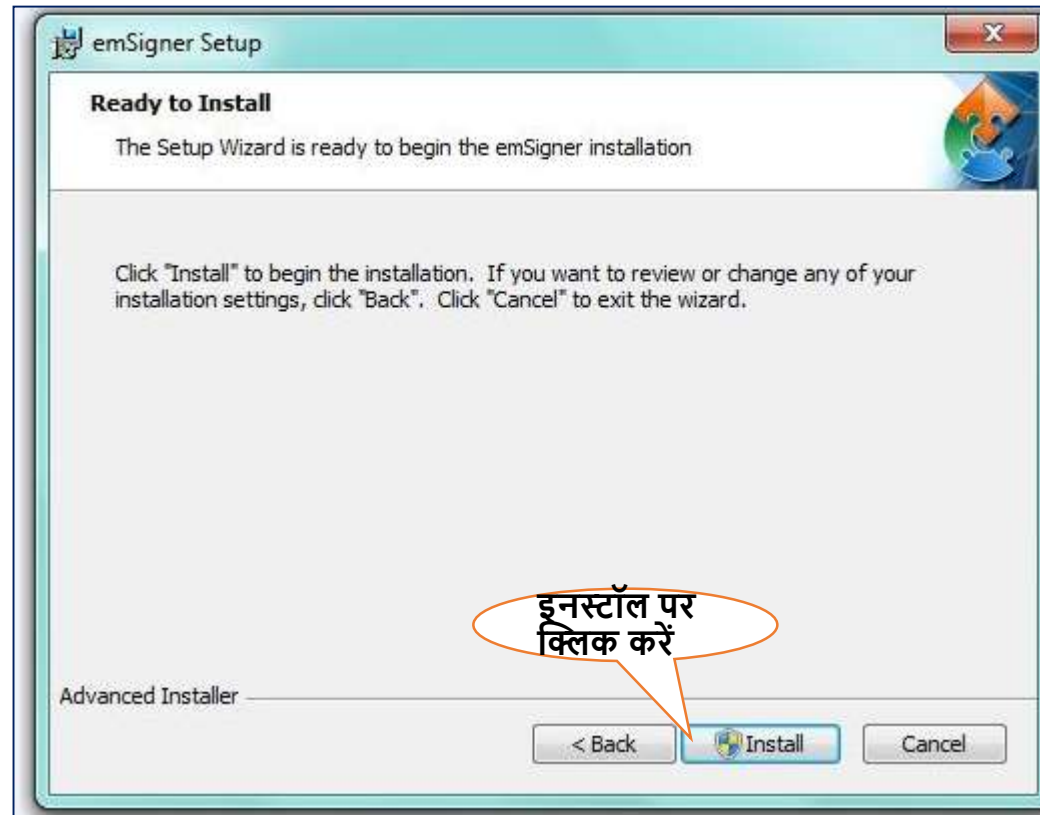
emSigner Setup

Ready to Install

The Setup Wizard is ready to begin the emSigner installation

Click "Install" to begin the installation. If you want to review or change any of your installation settings, click "Back". Click "Cancel" to exit the wizard.

इनस्टॉल पर क्लिक करें

Advanced Installer

< Back

Install

Cancel